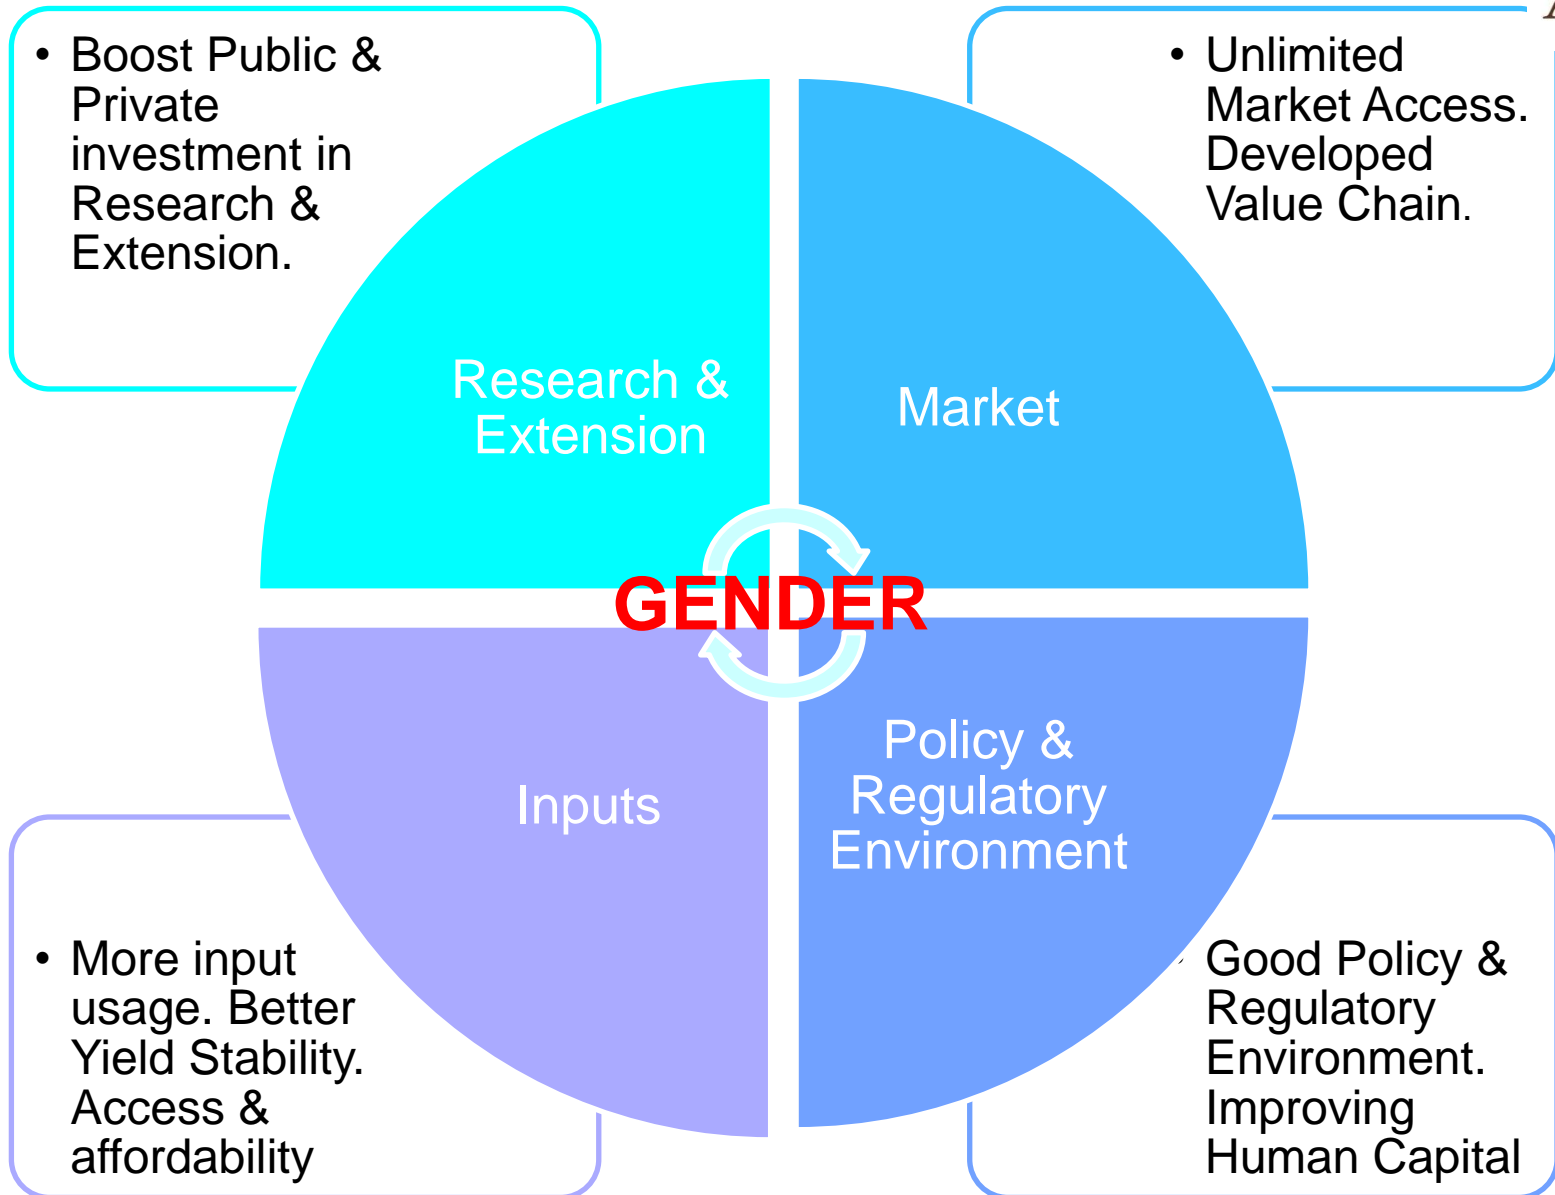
• Boost Public & Private investment in Research & Extension.

• Unlimited Market Access. Developed Value Chain.

Research & Extension

Market

GENDER

Inputs

Policy & Regulatory Environment

• More input usage. Better Yield Stability. Access & affordability

Good Policy & Regulatory Environment. Improving Human Capital